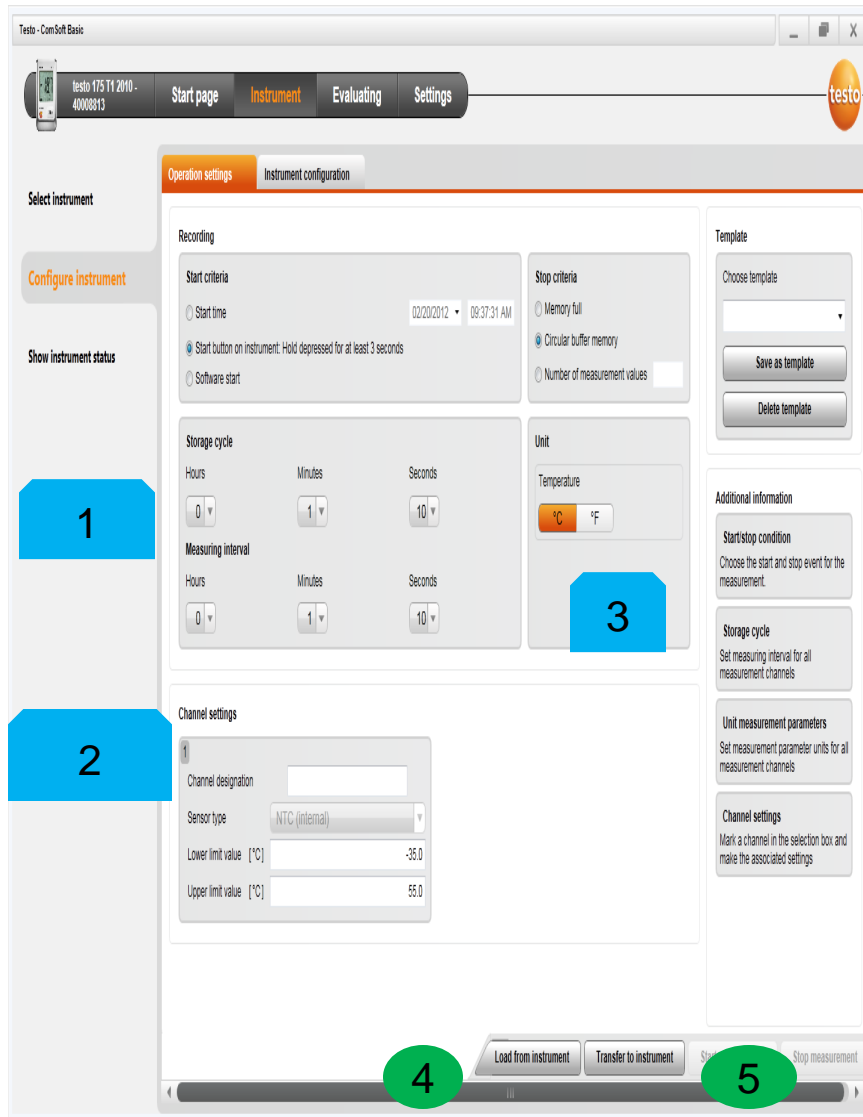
Testo - ComSoft Basic

testo 175 T1 2010 - 40008813

Start page
Instrument
Evaluating
Settings

testo

Select instrument

Configure instrument

Show instrument status

Operation settings
Instrument configuration

Recording

Start criteria

Start time
02/20/2012
09:37:31 AM

Start button on instrument: Hold depressed for at least 3 seconds

Software start

Stop criteria

Memory full

Circular buffer memory

Number of measurement values

Storage cycle

| Hours | Minutes | Seconds |
|---|---|---|
| 0 | 1 | 10 |

Measuring interval

| Hours | Minutes | Seconds |
|---|---|---|
| 0 | 1 | 10 |

Unit

Temperature

°C
°F

1

2

3

Channel settings

1

Channel designation

Sensor type
NTC (internal)

Lower limit value [°C]
-35.0

Upper limit value [°C]
55.0

Template

Choose template

Save as template

Delete template

Additional information

Start/stop condition
Choose the start and stop event for the measurement.

Storage cycle
Set measuring interval for all measurement channels

Unit measurement parameters
Set measurement parameter units for all measurement channels

Channel settings
Mark a channel in the selection box and make the associated settings

Load from instrument
Transfer to instrument
Sta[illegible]
Stop measurement

4

5